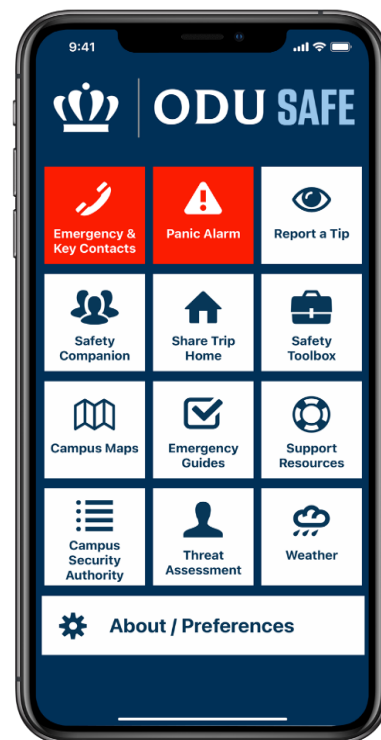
9:41

ODU SAFE

Emergency & Key Contacts

Panic Alarm

Report a Tip

Safety Companion

Share Trip Home

Safety Toolbox

Campus Maps

Emergency Guides

Support Resources

Campus Security Authority

Threat Assessment

Weather

About / Preferences